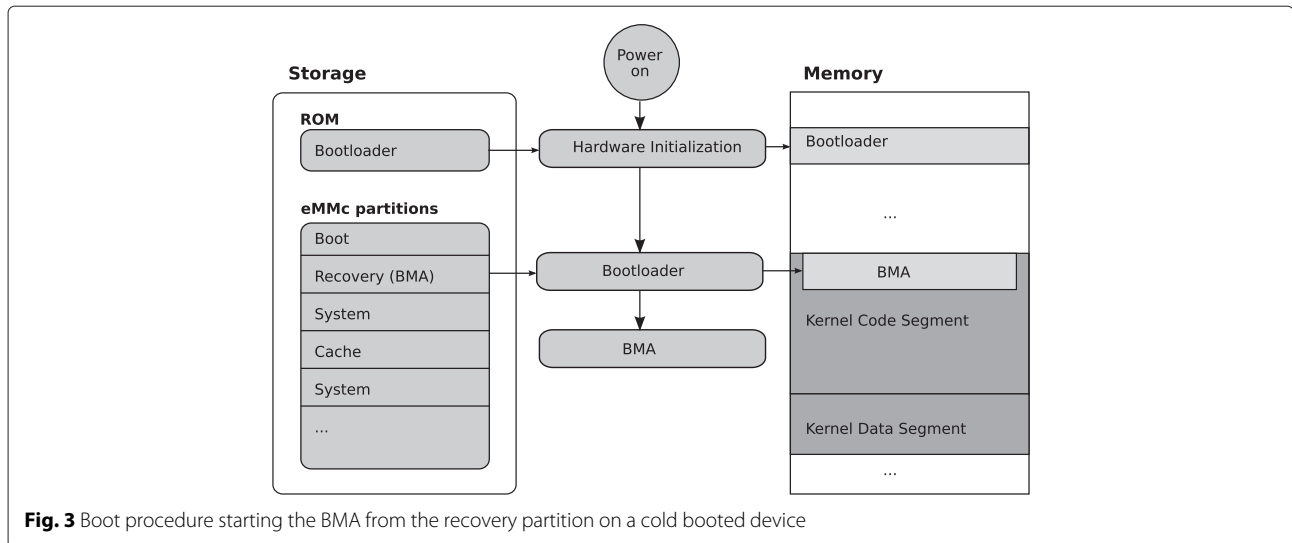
Storage

ROM

Bootloader

eMMc partitions

Boot

Recovery (BMA)

System

Cache

System

...

Power on

Hardware Initialization

Bootloader

BMA

Memory

Bootloader

...

BMA

Kernel Code Segment

Kernel Data Segment

...

**Fig. 3** Boot procedure starting the BMA from the recovery partition on a cold booted device